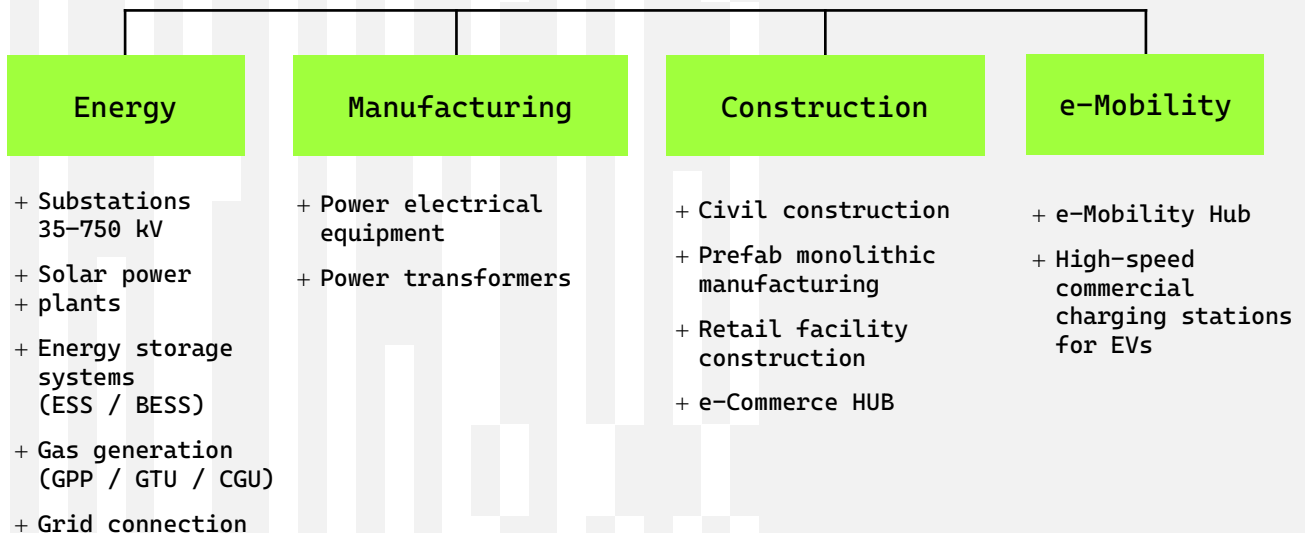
Energy

+ Substations 35–750 kV

+ Solar power
+ plants

+ Energy storage systems (ESS / BESS)

+ Gas generation (GPP / GTU / CGU)

+ Grid connection

Manufacturing

+ Power electrical equipment

+ Power transformers

Construction

+ Civil construction

+ Prefab monolithic manufacturing

+ Retail facility construction

+ e-Commerce HUB

e-Mobility

+ e-Mobility Hub

+ High-speed commercial charging stations for EVs